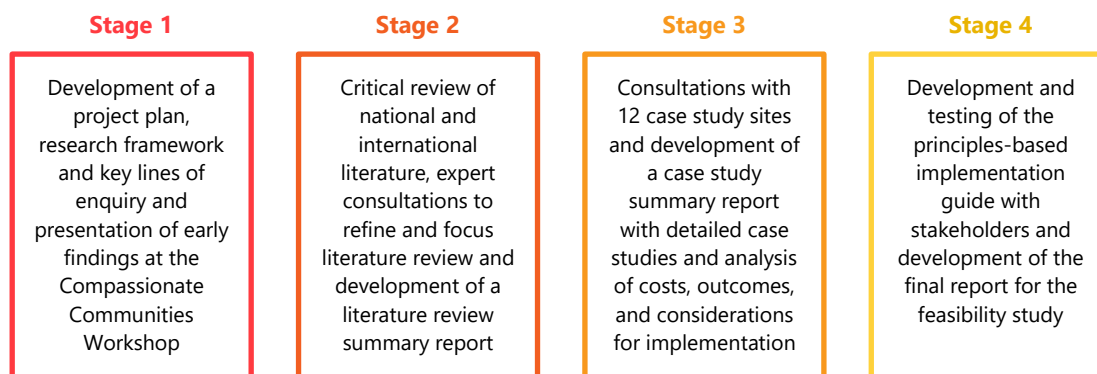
Stage 1

Development of a project plan, research framework and key lines of enquiry and presentation of early findings at the Compassionate Communities Workshop

Stage 2

Critical review of national and international literature, expert consultations to refine and focus literature review and development of a literature review summary report

Stage 3

Consultations with 12 case study sites and development of a case study summary report with detailed case studies and analysis of costs, outcomes, and considerations for implementation

Stage 4

Development and testing of the principles-based implementation guide with stakeholders and development of the final report for the feasibility study